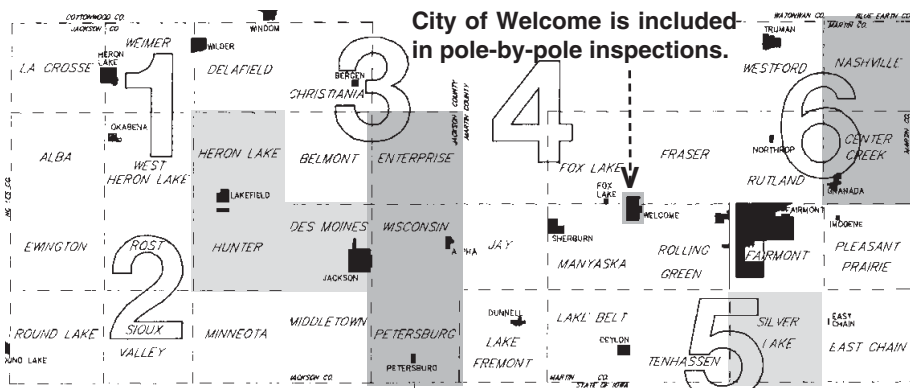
City of Welcome is included in pole-by-pole inspections.

COTTONWOOD CO.
JACKSON CO.
WINDOM
WATONWAN CO.
MARTIN CO.
BLUE EARTH CO.
MARTIN CO.
TRUMAN

1
2
3
4
5
6

WEIMER
HERON LAKE
LA CROSSE
WILDER
DELAFIELD
BERGEN
CHRISTIANIA
JACKSON COUNTY
MARTIN COUNTY
WESTFORD
NASHVILLE

OKABENA
ALBA
WEST HERON LAKE
HERON LAKE
LAKEFIELD
BELMONT
ENTERPRISE
FOX LAKE
FRASER
NORTHROP
CENTER CREEK
RUTLAND
GRANADA

FOX LAKE
WELCOME
FAIRMONT
IMOGENE

EWINGTON
ROST
HUNTER
DES MOINES
JACKSON
WISCONSIN
ALPHA
JAY
SHERBURN
MANYASKA
ROLLING GREEN
FAIRMONT
PLEASANT PRAIRIE

ROUND LAKE
SIOUX VALLEY
MINNEOTA
MIDDLETOWN
PETERSBURG
PETERSBURG
DUNNELL
LAKE FREMONT
LAKE BELT
CEYLON
TENHASSEN
SILVER LAKE
EAST CHAIN
EAST CHAIN

JUNO LAKE
JACKSON CO.
MARTIN CO.
STATE OF IOWA